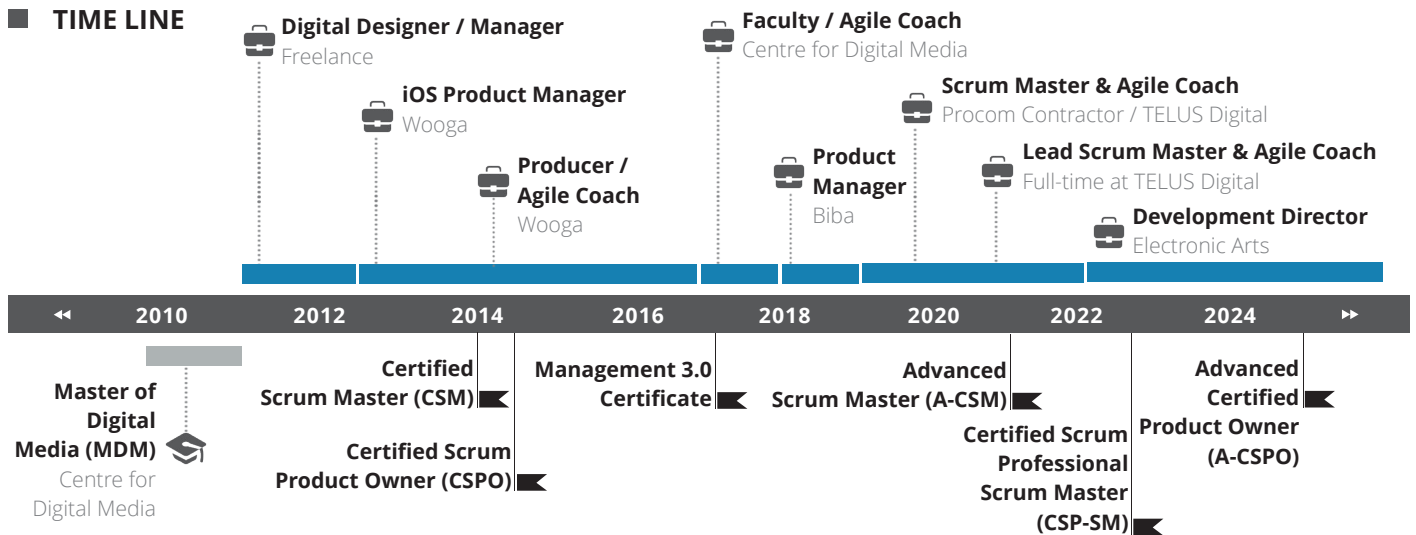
TIME LINE

Digital Designer / Manager
Freelance

iOS Product Manager
Wooga

Producer / Agile Coach
Wooga

Faculty / Agile Coach
Centre for Digital Media

Product Manager
Biba

Scrum Master & Agile Coach
Procom Contractor / TELUS Digital

Lead Scrum Master & Agile Coach
Full-time at TELUS Digital

Development Director
Electronic Arts

2010 2012 2014 2016 2018 2020 2022 2024

Master of Digital Media (MDM)
Centre for Digital Media

Certified Scrum Master (CSM)

Certified Scrum Product Owner (CSPO)

Management 3.0 Certificate

Advanced Scrum Master (A-CSM)

Certified Scrum Professional Scrum Master (CSP-SM)

Advanced Certified Product Owner (A-CSPO)